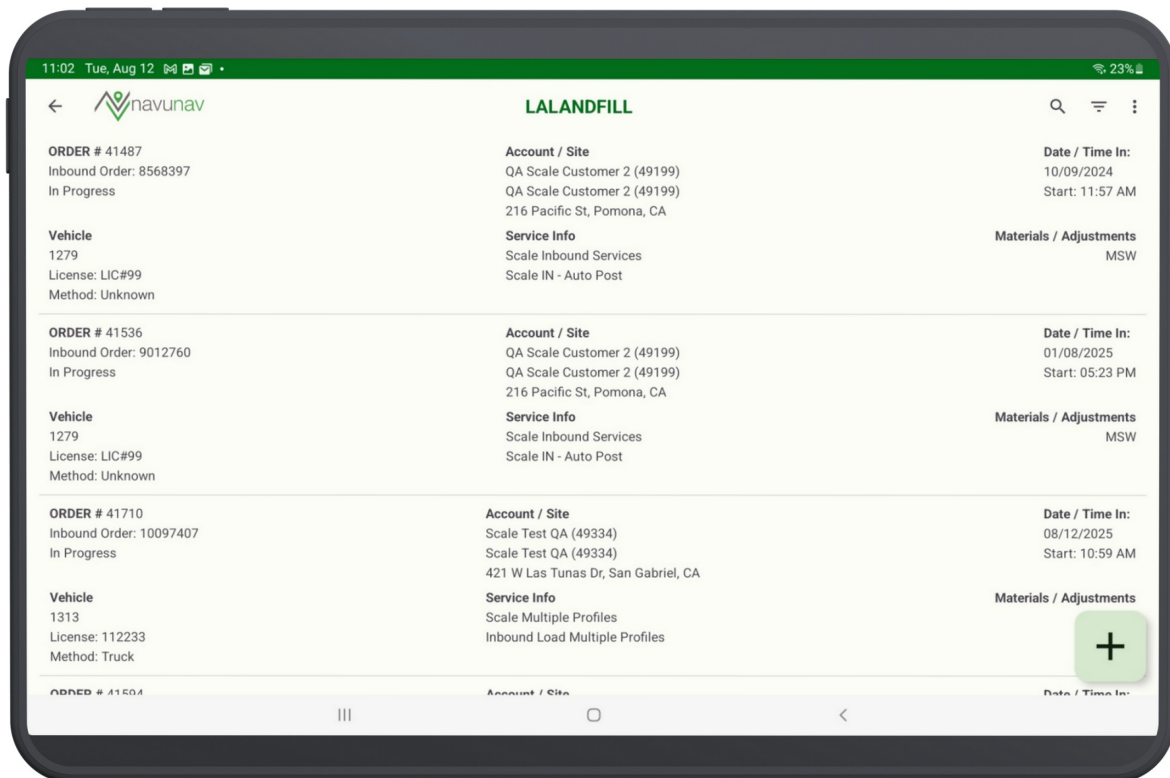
11:02 Tue, Aug 12

23%

navunav

LALANDFILL

ORDER # 41487
Inbound Order: 8568397
In Progress

Account / Site
QA Scale Customer 2 (49199)
QA Scale Customer 2 (49199)
216 Pacific St, Pomona, CA

Date / Time In:
10/09/2024
Start: 11:57 AM

Vehicle
1279
License: LIC#99
Method: Unknown

Service Info
Scale Inbound Services
Scale IN - Auto Post

Materials / Adjustments
MSW

ORDER # 41536
Inbound Order: 9012760
In Progress

Account / Site
QA Scale Customer 2 (49199)
QA Scale Customer 2 (49199)
216 Pacific St, Pomona, CA

Date / Time In:
01/08/2025
Start: 05:23 PM

Vehicle
1279
License: LIC#99
Method: Unknown

Service Info
Scale Inbound Services
Scale IN - Auto Post

Materials / Adjustments
MSW

ORDER # 41710
Inbound Order: 10097407
In Progress

Account / Site
Scale Test QA (49334)
Scale Test QA (49334)
421 W Las Tunas Dr, San Gabriel, CA

Date / Time In:
08/12/2025
Start: 10:59 AM

Vehicle
1313
License: 112233
Method: Truck

Service Info
Scale Multiple Profiles
Inbound Load Multiple Profiles

Materials / Adjustments

+

ORDER # 41594

Account / Site

Date / Time In: